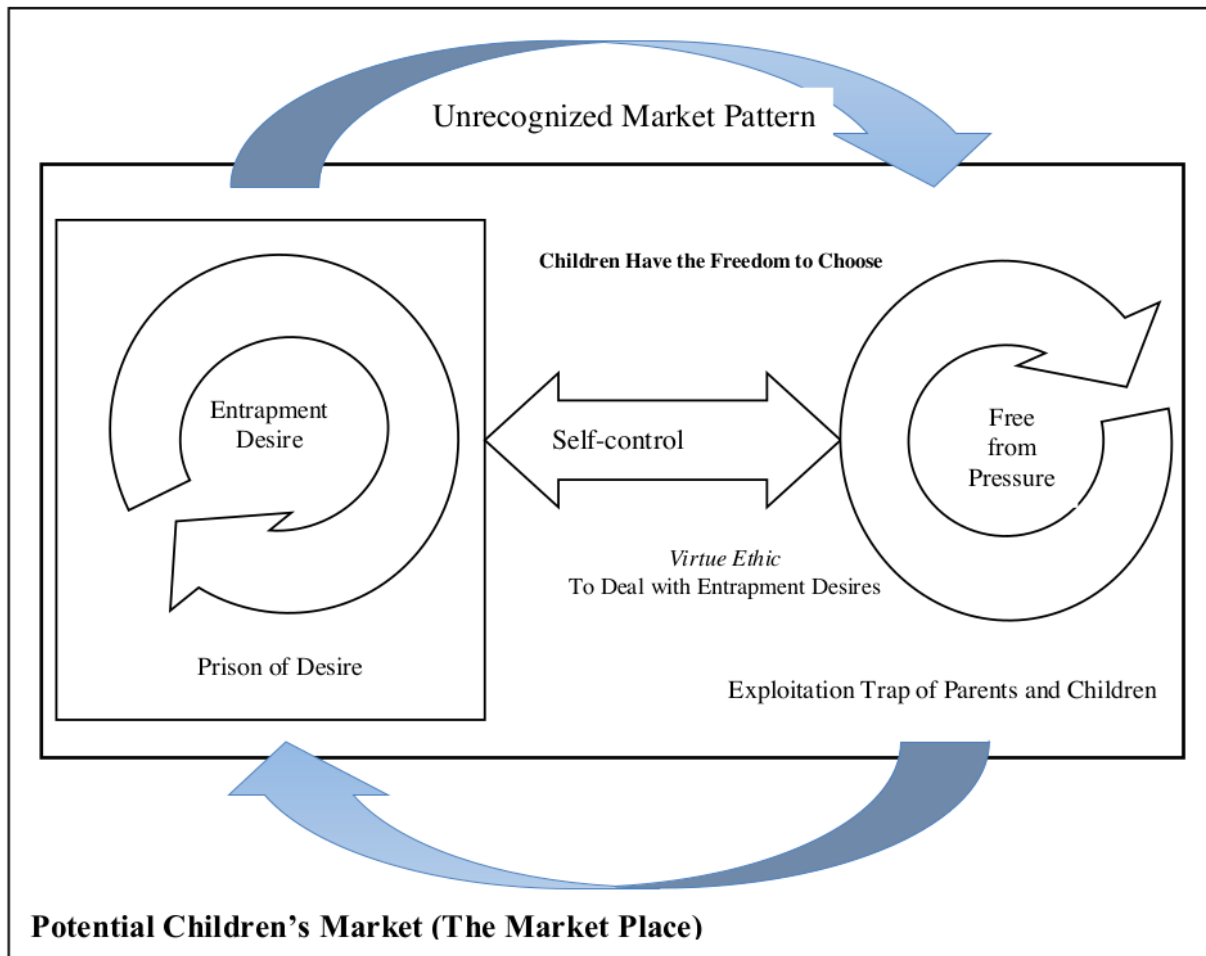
Unrecognized Market Pattern

Children Have the Freedom to Choose

Entrapment Desire

Self-control

Free from Pressure

Virtue Ethic
To Deal with Entrapment Desires

Prison of Desire

Exploitation Trap of Parents and Children

Potential Children's Market (The Market Place)